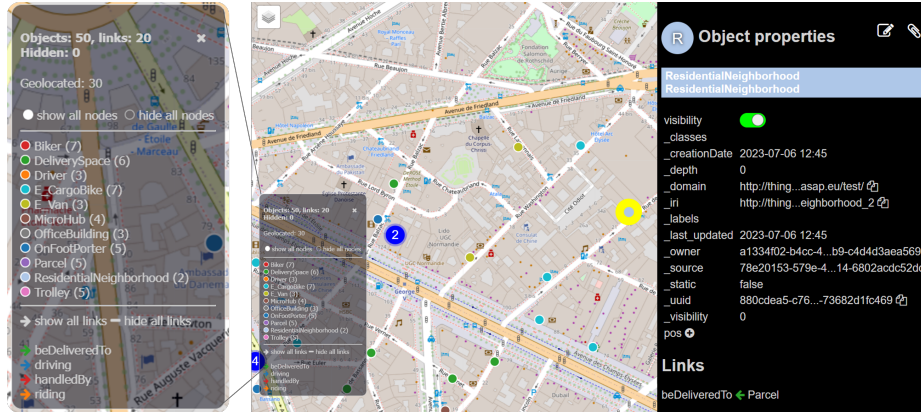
Objects: 50, links: 20 ×
Hidden: 0

Geolocated: 30

show all nodes hide all nodes

Biker (7)
DeliverySpace (6)
Driver (3)
E_CargoBike (7)
E_Van (3)
MicroHub (4)
OfficeBuilding (3)
OnFootPorter (5)
Parcel (5)
ResidentialNeighborhood (2)
Trolley (5)

show all links hide all links

beDeliveredTo
driving
handledBy
riding

Objects: 50, links: 20 ×
Hidden: 0

Geolocated: 30

show all nodes hide all nodes

Biker (7)
DeliverySpace (6)
Driver (3)
E_CargoBike (7)
E_Van (3)
MicroHub (4)
OfficeBuilding (3)
OnFootPorter (5)
Parcel (5)
ResidentialNeighborhood (2)
Trolley (5)

show all links hide all links

beDeliveredTo
driving
handledBy
riding

2
4

Avenue de Friedland
Avenue de Friedland
Rue du Faubourg Saint-Honoré
Rue Balzac
Avenue des Champs-Élysées
Rue Auguste Vacquerie
Cité Odiot
George

R Object properties

ResidentialNeighborhood
ResidentialNeighborhood

visibility
_classes
_creationDate 2023-07-06 12:45
_depth 0
_domain http://thing...asap.eu/test/
_iri http://thing...eighborhood_2
_labels
_last_updated 2023-07-06 12:45
_owner a1334f02-b4cc-4...b9-c4d4d3aea569
_source 78e20153-579e-4...14-6802acdc52dc
_static false
_uuid 880cdea5-c76...-73682d1fc469
_visibility 0
pos

Links

beDeliveredTo Parcel